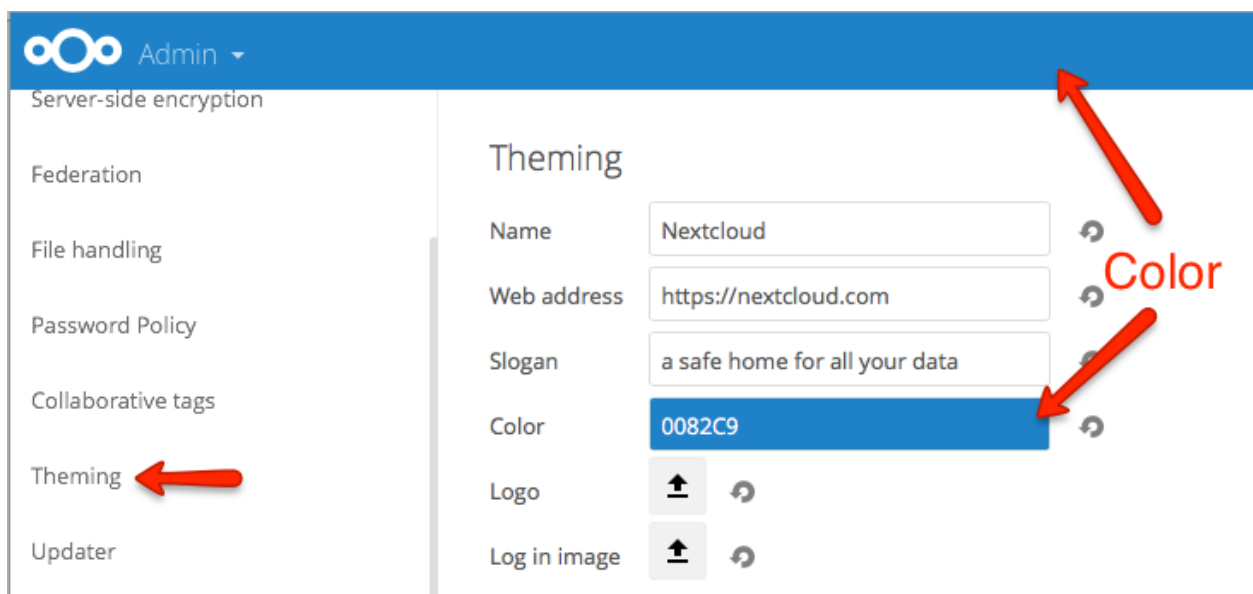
Admin

Server-side encryption

Federation

File handling

Password Policy

Collaborative tags

Theming

Updater

Theming

Name Nextcloud

Web address https://nextcloud.com

Slogan a safe home for all your data

Color 0082C9

Logo

Log in image

Color